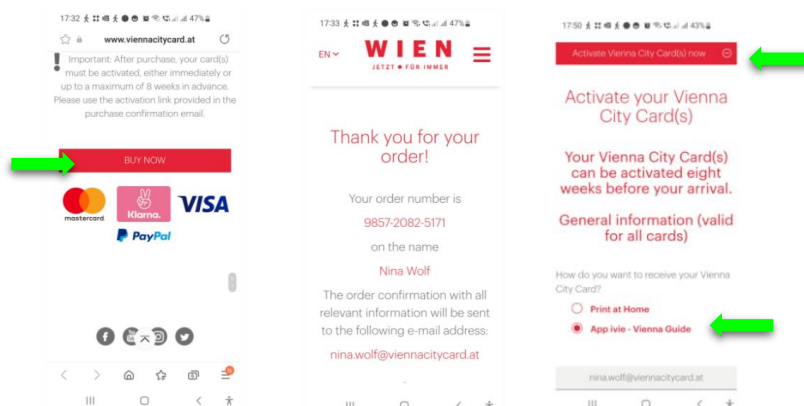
17:32 47%

www.viennacitycard.at

Important: After purchase, your card(s) must be activated, either immediately or up to a maximum of 8 weeks in advance. Please use the activation link provided in the purchase confirmation email.

BUY NOW

mastercard

Klarna.

VISA

PayPal

17:33 47%

EN

WIEN
JETZT • FÜR IMMER

Thank you for your order!

Your order number is

9857-2082-5171

on the name

Nina Wolf

The order confirmation with all relevant information will be sent to the following e-mail address:

nina.wolf@viennacitycard.at

17:50 43%

Activate Vienna City Card(s) now

Activate your Vienna City Card(s)

Your Vienna City Card(s) can be activated eight weeks before your arrival.

General information (valid for all cards)

How do you want to receive your Vienna City Card?

Print at Home

App ivie - Vienna Guide

nina.wolf@viennacitycard.at